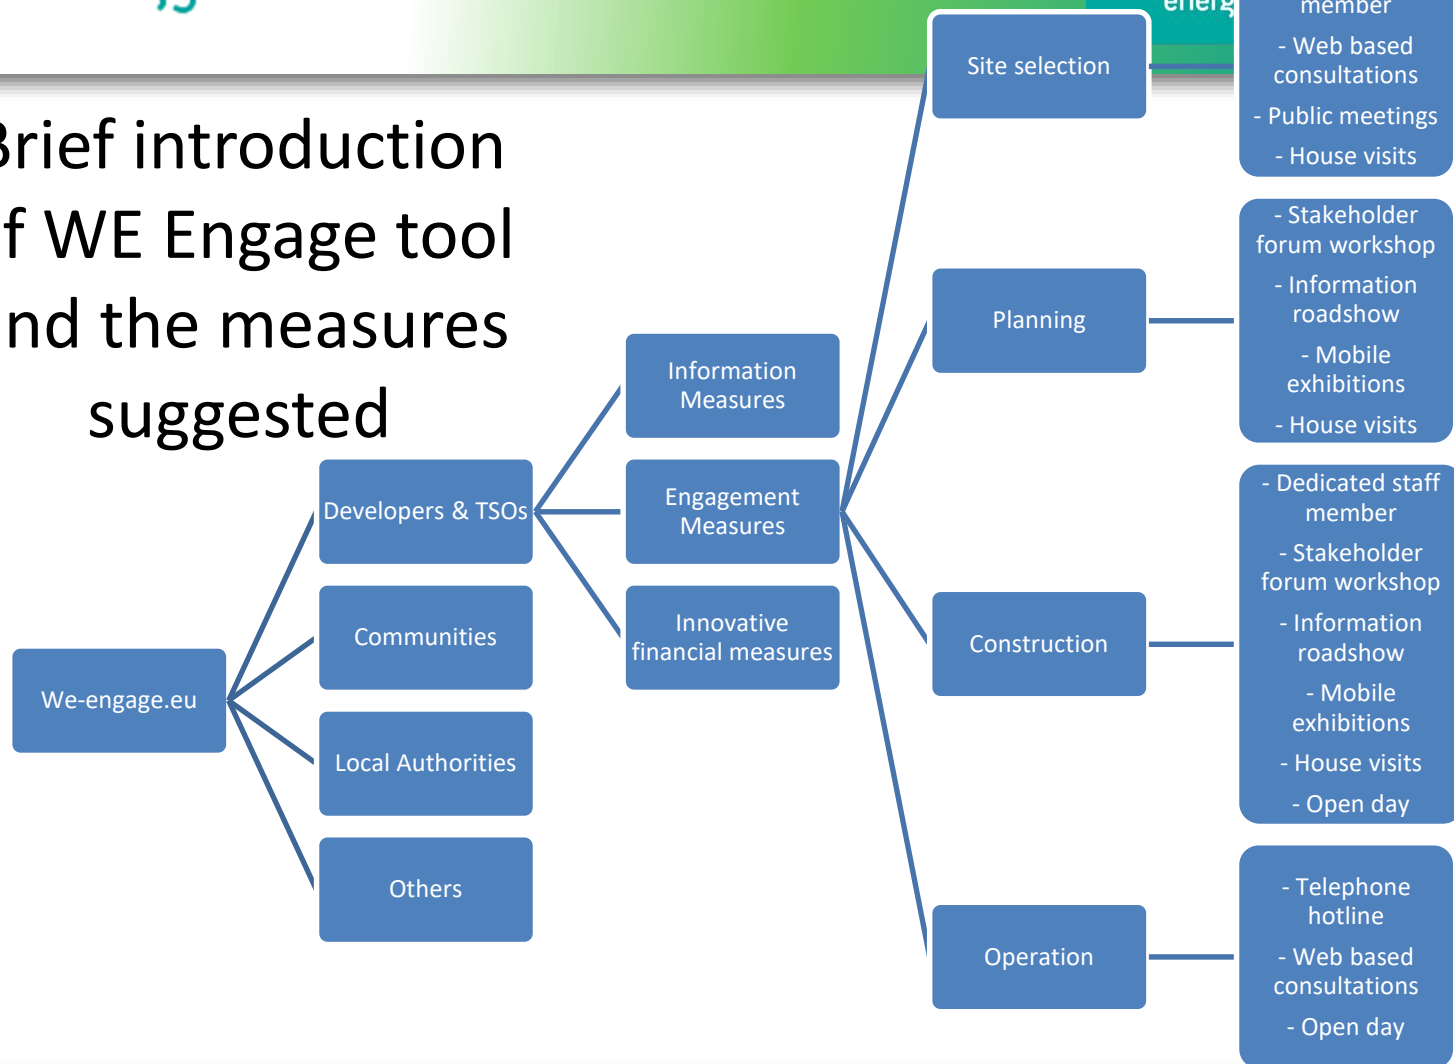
Brief introduction of WE Engage tool and the measures suggested

energ

We-engage.eu

Developers & TSOs

Communities

Local Authorities

Others

Information Measures

Engagement Measures

Innovative financial measures

Site selection

Planning

Construction

Operation

member

- Web based consultations

- Public meetings

- House visits

- Stakeholder forum workshop

- Information roadshow

- Mobile exhibitions

- House visits

- Dedicated staff member

- Stakeholder forum workshop

- Information roadshow

- Mobile exhibitions

- House visits

- Open day

- Telephone hotline

- Web based consultations

- Open day